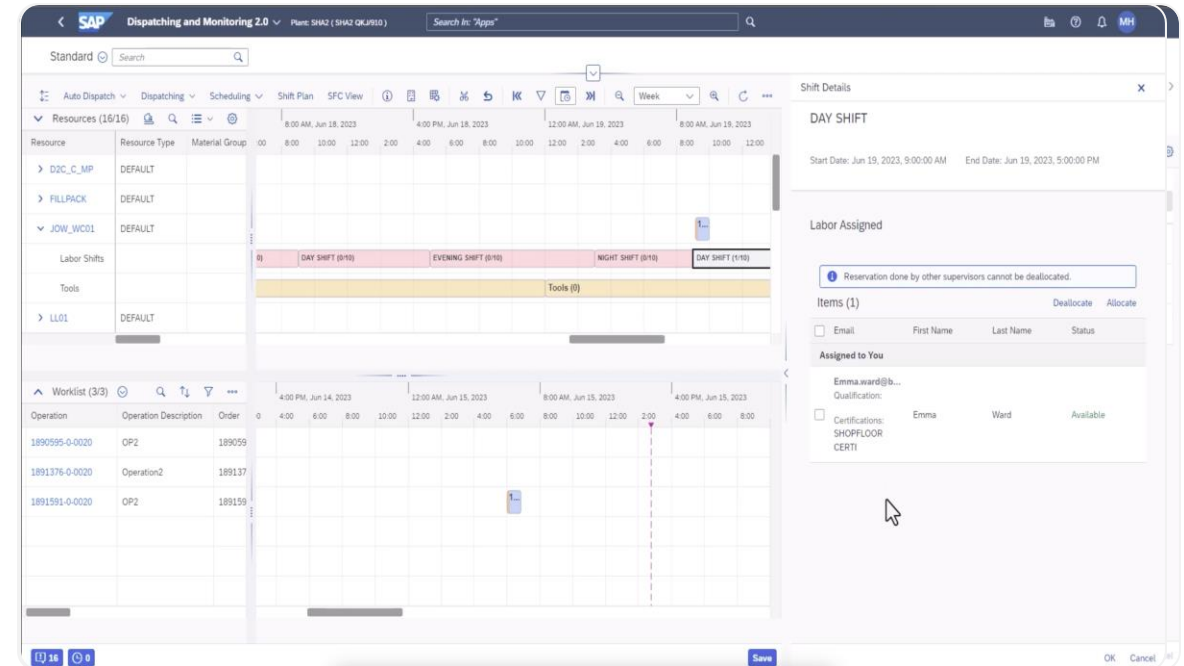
< SAP Dispatching and Monitoring 2.0 ∨ Plant: SHA2 ( SHA2 QKJ910 ) Search In: "Apps" MH

Standard Search

Auto Dispatch ∨ Dispatching ∨ Scheduling ∨ Shift Plan SFC View Week

Resources (16/16)

8:00 AM, Jun 18, 2023 4:00 PM, Jun 18, 2023 12:00 AM, Jun 19, 2023 8:00 AM, Jun 19, 2023

| Resource | Resource Type | Material Group |
|---|---|---|
| D2C_C_MP | DEFAULT | |
| FILLPACK | DEFAULT | |
| JOW_WC01 | DEFAULT | |
| Labor Shifts | | |
| Tools | | |
| LL01 | DEFAULT | |

:00 8:00 10:00 12:00 2:00 4:00 6:00 8:00 10:00 12:00 2:00 4:00 6:00 8:00 10:00 12:00

1...

0) DAY SHIFT (0/10) EVENING SHIFT (0/10) NIGHT SHIFT (0/10) DAY SHIFT (1/10)

Tools (0)

Worklist (3/3)

4:00 PM, Jun 14, 2023 12:00 AM, Jun 15, 2023 8:00 AM, Jun 15, 2023 4:00 PM, Jun 15, 2023

| Operation | Operation Description | Order |
|---|---|---|
| 1890595-0-0020 | OP2 | 189059 |
| 1891376-0-0020 | Operation2 | 189137 |
| 1891591-0-0020 | OP2 | 189159 |

0 4:00 6:00 8:00 10:00 12:00 2:00 4:00 6:00 8:00 10:00 12:00 2:00 4:00 6:00 8:00

1...

16 0

Save

Shift Details ×

DAY SHIFT

Start Date: Jun 19, 2023, 9:00:00 AM End Date: Jun 19, 2023, 5:00:00 PM

Labor Assigned

Reservation done by other supervisors cannot be deallocated.

Items (1) Deallocate Allocate

| Email | First Name | Last Name | Status |
|---|---|---|---|
| Assigned to You | | | |
| Emma.ward@b... Qualification: Certifications: SHOPFLOOR CERTI | Emma | Ward | Available |

OK Cancel